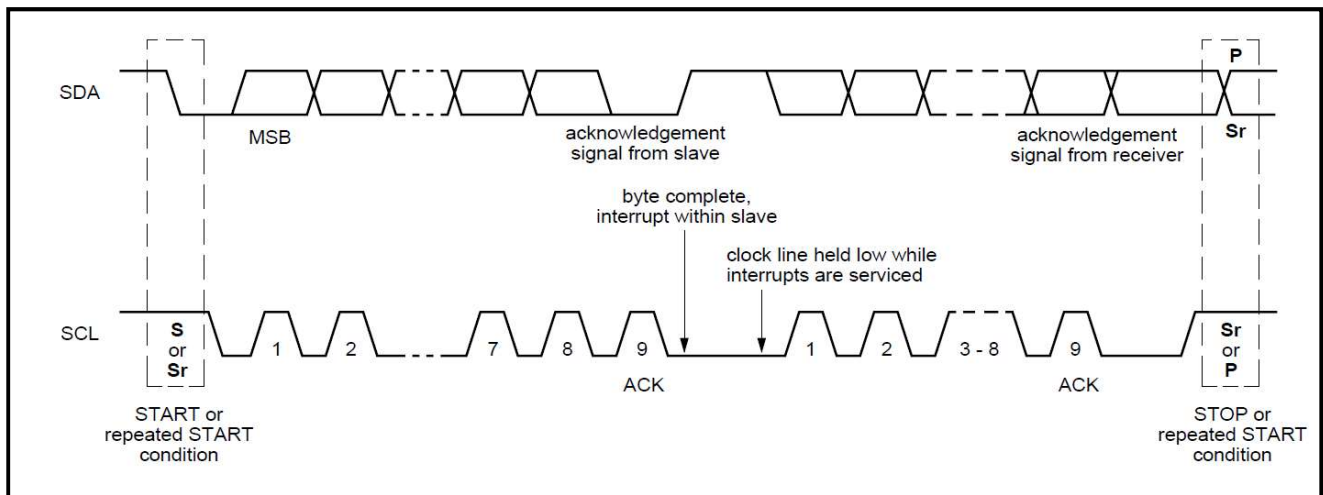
SDA

P

MSB

acknowledgement signal from slave

acknowledgement signal from receiver

Sr

byte complete, interrupt within slave

clock line held low while interrupts are serviced

SCL

S or Sr

1

2

7

8

9

ACK

1

2

3 - 8

9

ACK

Sr or P

START or repeated START condition

STOP or repeated START condition